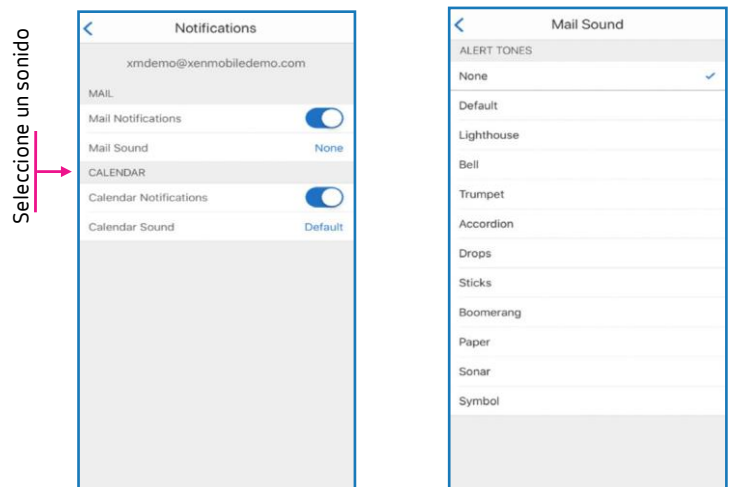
Seleccione un sonido

Notifications

xmdemo@xenmobiledemo.com

MAIL

Mail Notifications

Mail Sound None

CALENDAR

Calendar Notifications

Calendar Sound Default

Mail Sound

ALERT TONES

None

Default

Lighthouse

Bell

Trumpet

Accordion

Drops

Sticks

Boomerang

Paper

Sonar

Symbol